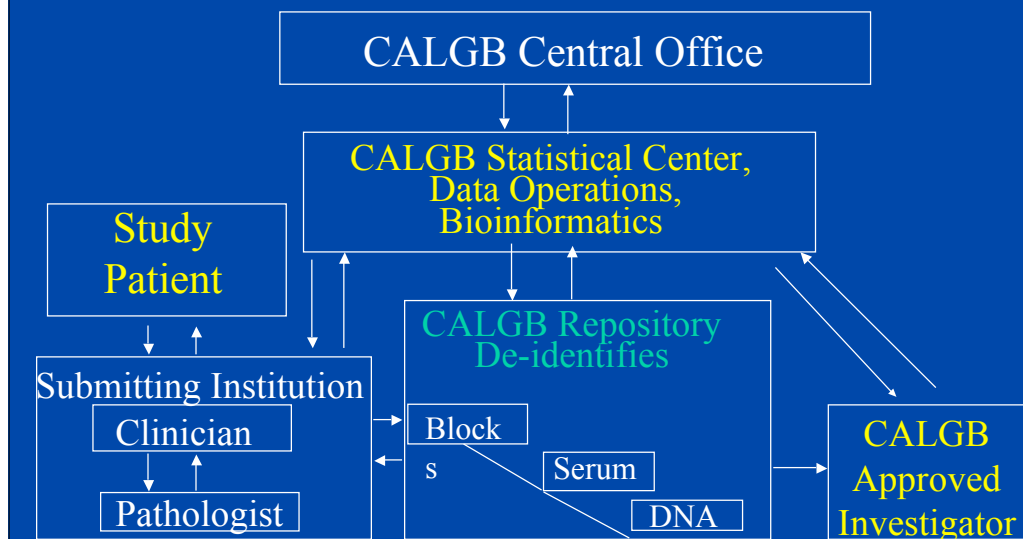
CALGB Central Office

CALGB Statistical Center, Data Operations, Bioinformatics

Study Patient

CALGB Repository De-identifies

Submitting Institution

Clinician

Pathologist

Block
s

Serum

DNA

CALGB Approved Investigator